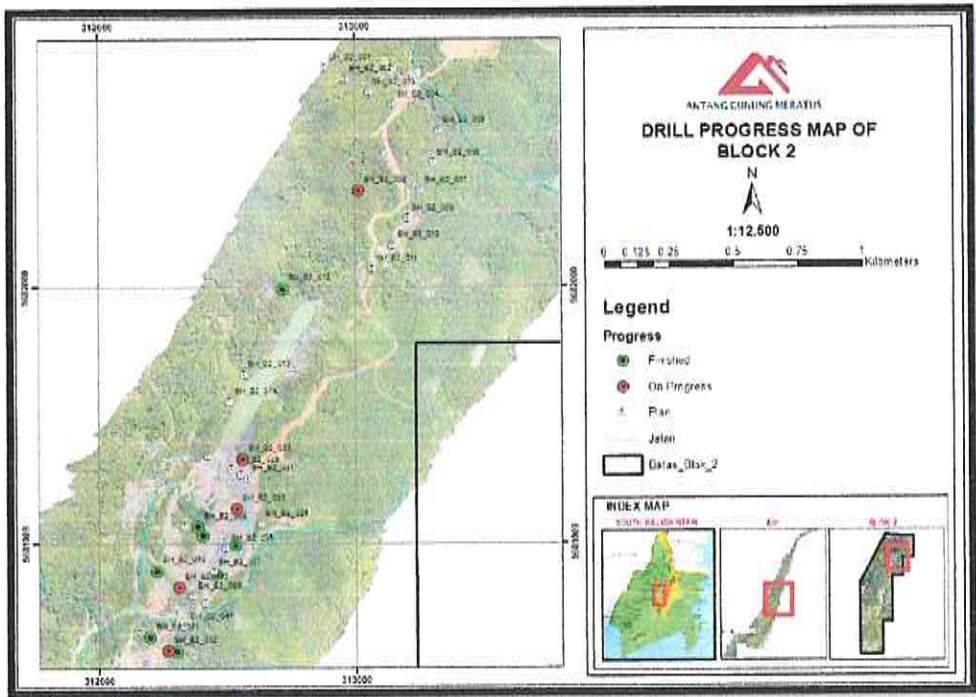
312000

313000

BH_B2_007

BH_B2_002

BH_B2_003

BH_B2_004

BH_B2_005

BH_B2_006

BH_B2_008

BH_B2_007

BH_B2_009

BH_B2_010

BH_B2_011

BH_B2_012

BH_B2_013

BH_B2_014

BH_B2_033

BH_B2_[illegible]

BH_B2_031

BH_B2_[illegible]

BH_B2_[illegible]

BH_B2_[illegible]

BH_B2_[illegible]

BH_B2_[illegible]

BH_B2_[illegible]

BH_B2_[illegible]

BH_B2_049

BH_B2_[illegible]

BH_B2_052

9622000

9621500

312000

313000

ANTANG GUNUNG MERATUS

DRILL PROGRESS MAP OF BLOCK 2

N

1:12.500

0 0.125 0.25 0.5 0.75 1 Kilometers

Legend

Progress

Finished

On Progress

Plan

Jalan

Batas_Blok_2

INDEX MAP

SOUTH KALIMANTAN

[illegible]

BLOK 2